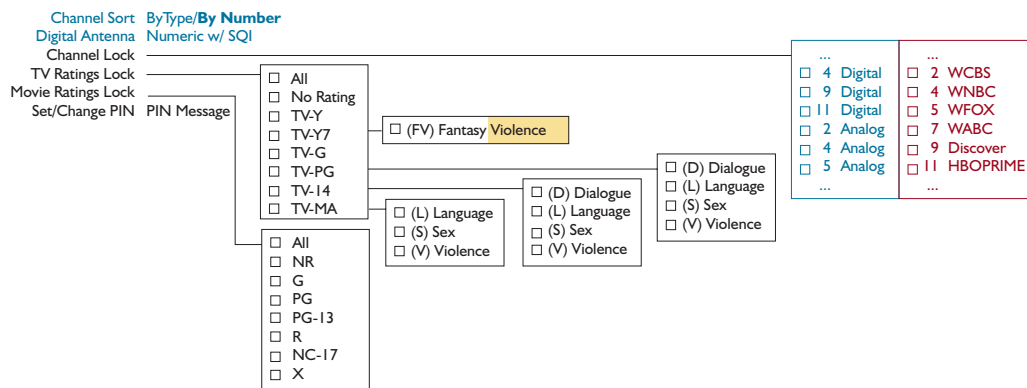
Channel Sort ByType/**By Number**
Digital Antenna Numeric w/ SQI
Channel Lock
TV Ratings Lock
Movie Ratings Lock
Set/Change PIN PIN Message

☐ All
☐ No Rating
☐ TV-Y
☐ TV-Y7
☐ TV-G
☐ TV-PG
☐ TV-14
☐ TV-MA

☐ (FV) Fantasy Violence

☐ (L) Language
☐ (S) Sex
☐ (V) Violence

☐ (D) Dialogue
☐ (L) Language
☐ (S) Sex
☐ (V) Violence

☐ (D) Dialogue
☐ (L) Language
☐ (S) Sex
☐ (V) Violence

☐ All
☐ NR
☐ G
☐ PG
☐ PG-13
☐ R
☐ NC-17
☐ X

...
☐ 4 Digital
☐ 9 Digital
☐ 11 Digital
☐ 2 Analog
☐ 4 Analog
☐ 5 Analog
...

...
☐ 2 WCBS
☐ 4 WNBC
☐ 5 WFOX
☐ 7 WABC
☐ 9 Discover
☐ 11 HBOPRIME
...